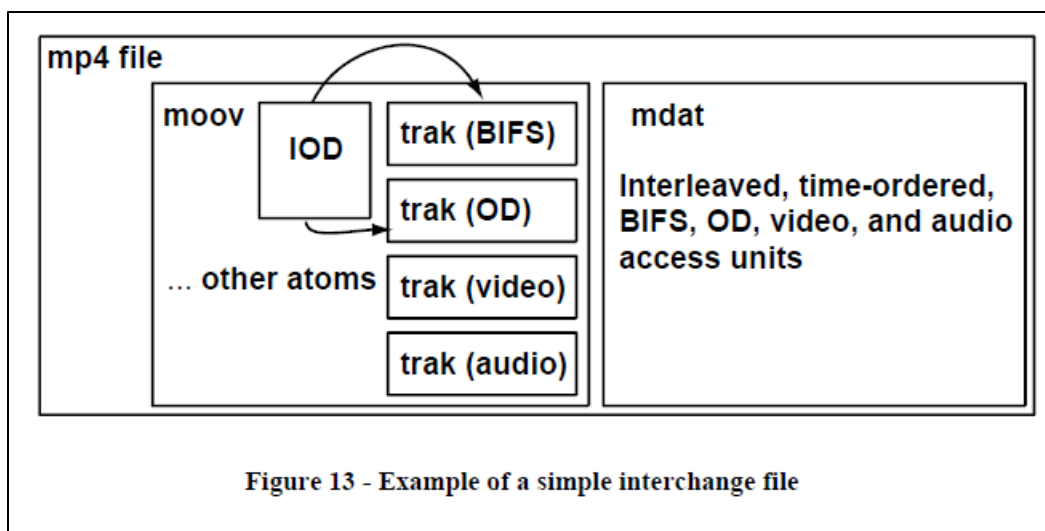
mp4 file

moov

IOD

trak (BIFS)

trak (OD)

... other atoms

trak (video)

trak (audio)

mdat

Interleaved, time-ordered, BIFS, OD, video, and audio access units

Figure 13 - Example of a simple interchange file